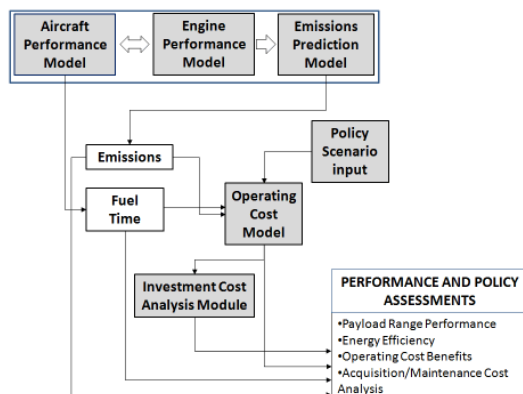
Aircraft Performance Model

Engine Performance Model

Emissions Prediction Model

Emissions

Policy Scenario input

Fuel
Time

Operating Cost Model

Investment Cost Analysis Module

PERFORMANCE AND POLICY ASSESSMENTS

•Payload Range Performance
•Energy Efficiency
•Operating Cost Benefits
•Acquisition/Maintenance Cost Analysis